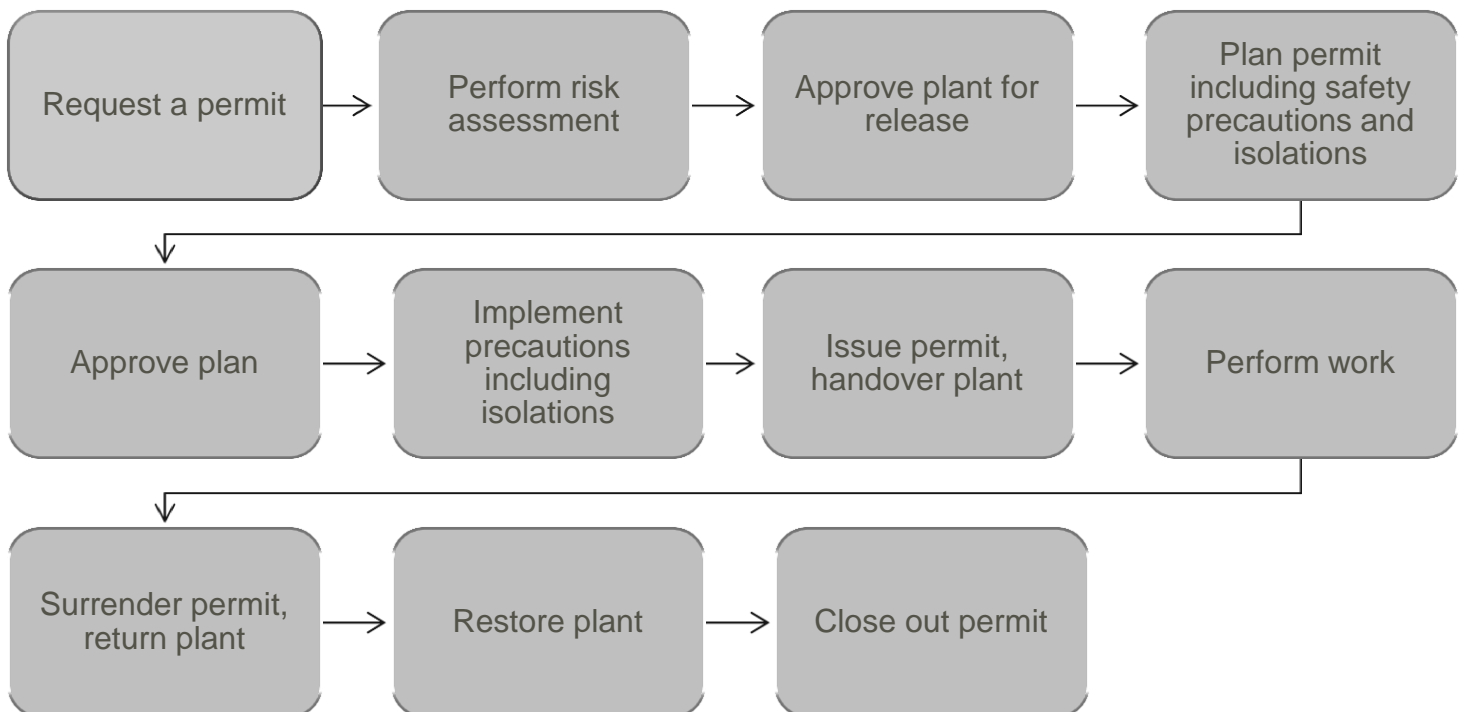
Request a permit

Perform risk assessment

Approve plant for release

Plan permit including safety precautions and isolations

Approve plan

Implement precautions including isolations

Issue permit, handover plant

Perform work

Surrender permit, return plant

Restore plant

Close out permit